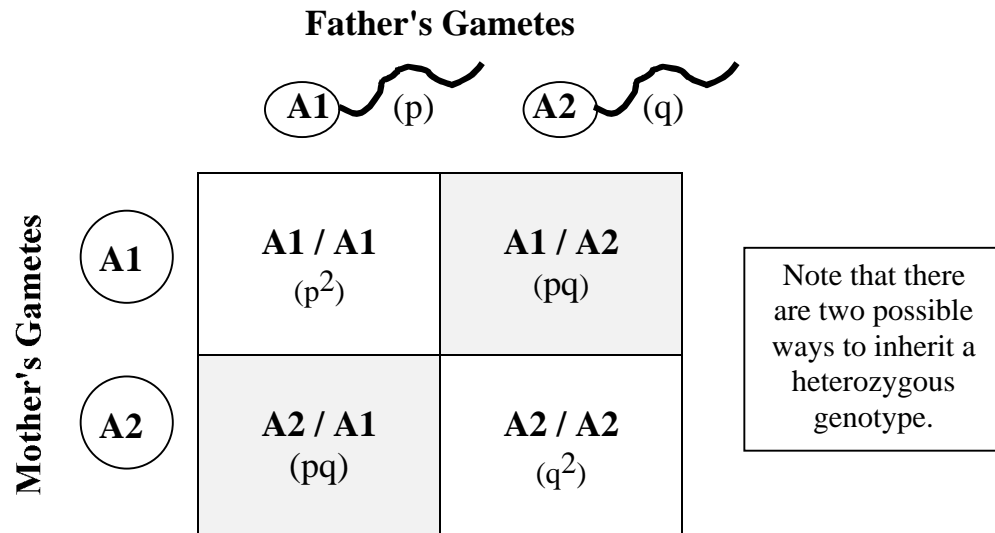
Father's Gametes

A1 (p) A2 (q)

Mother's Gametes

|  | A1 (p) | A2 (q) |
|---|---|---|
| A1 | A1 / A1 $(p^2)$ | A1 / A2 (pq) |
| A2 | A2 / A1 (pq) | A2 / A2 $(q^2)$ |

Note that there are two possible ways to inherit a heterozygous genotype.